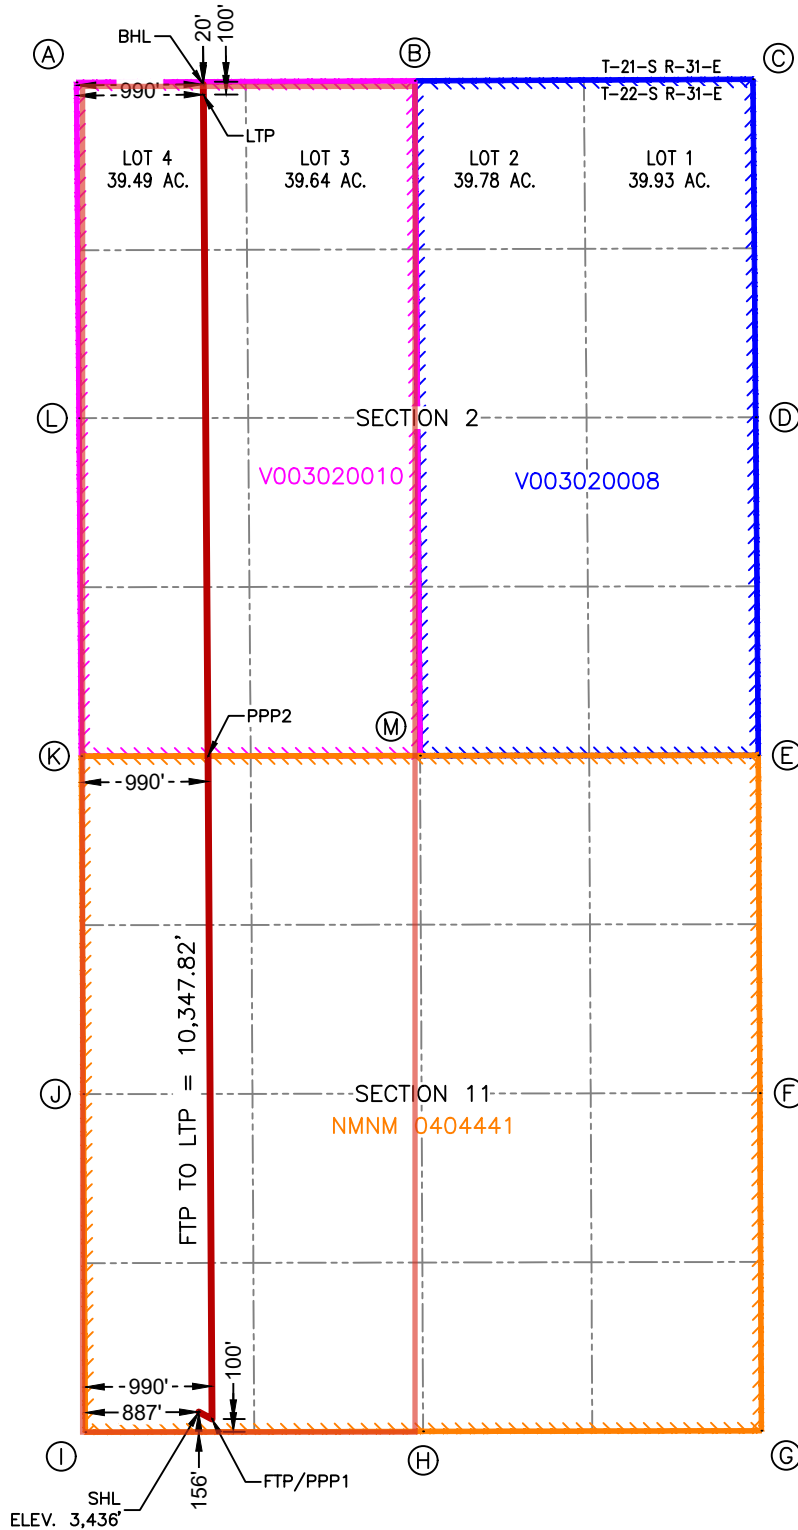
A
BHL
20'
100'
B
T-21-S R-31-E
T-22-S R-31-E
C
990'
LTP
LOT 4
39.49 AC.
LOT 3
39.64 AC.
LOT 2
39.78 AC.
LOT 1
39.93 AC.
L
SECTION 2
D
V003020010
V003020008
PPP2
M
K
E
990'
FTP TO LTP = 10,347.82'
J
SECTION 11
NMNM 0404441
F
990'
100'
887'
I
H
G
SHL
ELEV. 3,436'
156'
FTP/PPP1